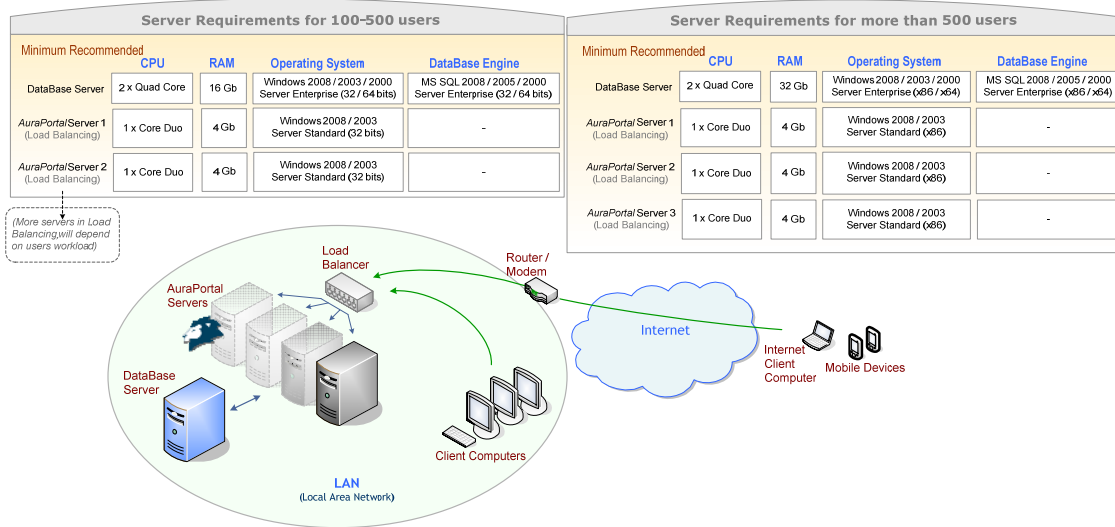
Server Requirements for 100-500 users

Minimum Recommended

| | CPU | RAM | Operating System | DataBase Engine |
|---|---|---|---|---|
| DataBase Server | 2 x Quad Core | 16 Gb | Windows 2008 / 2003 / 2000 Server Enterprise (32 / 64 bits) | MS SQL 2008 / 2005 / 2000 Server Enterprise (32 / 64 bits) |
| AuraPortal Server 1 (Load Balancing) | 1 x Core Duo | 4 Gb | Windows 2008 / 2003 Server Standard (32 bits) | - |
| AuraPortal Server 2 (Load Balancing) | 1 x Core Duo | 4 Gb | Windows 2008 / 2003 Server Standard (32 bits) | - |

(More servers in Load Balancing,will depend on users workload)

Server Requirements for more than 500 users

Minimum Recommended

| | CPU | RAM | Operating System | DataBase Engine |
|---|---|---|---|---|
| DataBase Server | 2 x Quad Core | 32 Gb | Windows 2008 / 2003 / 2000 Server Enterprise (x86 / x64) | MS SQL 2008 / 2005 / 2000 Server Enterprise (x86 / x64) |
| AuraPortal Server 1 (Load Balancing) | 1 x Core Duo | 4 Gb | Windows 2008 / 2003 Server Standard (x86) | - |
| AuraPortal Server 2 (Load Balancing) | 1 x Core Duo | 4 Gb | Windows 2008 / 2003 Server Standard (x86) | - |
| AuraPortal Server 3 (Load Balancing) | 1 x Core Duo | 4 Gb | Windows 2008 / 2003 Server Standard (x86) | - |

Load Balancer

AuraPortal Servers

Router / Modem

Internet

Internet Client Computer

Mobile Devices

DataBase Server

Client Computers

LAN
(Local Area Network)